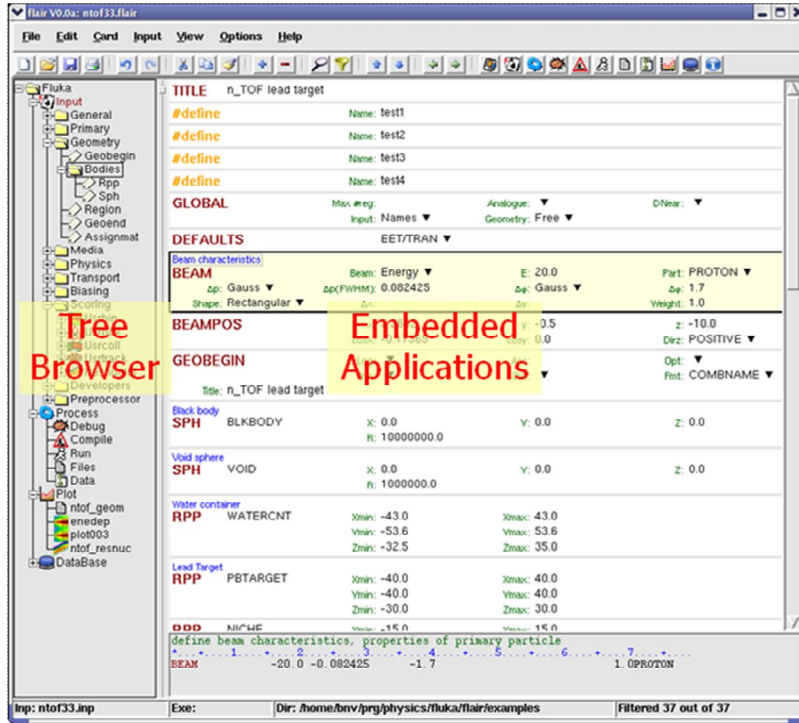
flair V0.0a: ntof33.flair

File Edit Card Input View Options Help

Fluka
Input
General
Primary
Geometry
Geobegin
Bodies
Rpp
Sph
Region
Geoend
Assignmat
Media
Physics
Transport
Biasing
Scoring
Usrcoll
Usrtrack
Developers
Preprocessor
Process
Debug
Compile
Run
Files
Data
Plot
ntof_geom
enedep
plot003
ntof_resnuc
DataBase

Tree Browser

TITLE n_TOF lead target
#define Name: test1
#define Name: test2
#define Name: test3
#define Name: test4
GLOBAL Max #reg: Analogue: ▼ DNear: ▼
Input: Names ▼ Geometry: Free ▼
DEFAULTS EET/TRAN ▼
Beam characteristics
BEAM Beam: Energy ▼ E: 20.0 Part: PROTON ▼
Δp: Gauss ▼ Δp(FWHM): 0.082425 Δφ: Gauss ▼ Δφ: 1.7
Shape: Rectangular ▼ Δx: Δy: Weight: 1.0
BEAMPOS y: -0.5 z: -10.0
cosy: 0.0 Dirz: POSITIVE ▼
GEOBEGIN Opt: ▼
Title: n_TOF lead target Fmt: COMBNAME ▼

Embedded Applications

Black body
SPH BLKBODY X: 0.0 Y: 0.0 Z: 0.0
R: 10000000.0
Void sphere
SPH VOID X: 0.0 Y: 0.0 Z: 0.0
R: 1000000.0
Water container
RPP WATERCNT Xmin: -43.0 Xmax: 43.0
Ymin: -53.6 Ymax: 53.6
Zmin: -32.5 Zmax: 35.0
Lead Target
RPP PBTARGET Xmin: -40.0 Xmax: 40.0
Ymin: -40.0 Ymax: 40.0
Zmin: -30.0 Zmax: 30.0
RPP NICHE Xmin: -15.0 Xmax: 15.0

define beam characteristics, properties of primary particle
*+....1....+....2....+....3....+....4....+....5....+....6....+....7....+...
BEAM -20.0 -0.082425 -1.7 1.0PROTON

Inp: ntof33.inp Exe: Dir: /home/bnv/prg/physics/fluka/flair/examples Filtered 37 out of 37